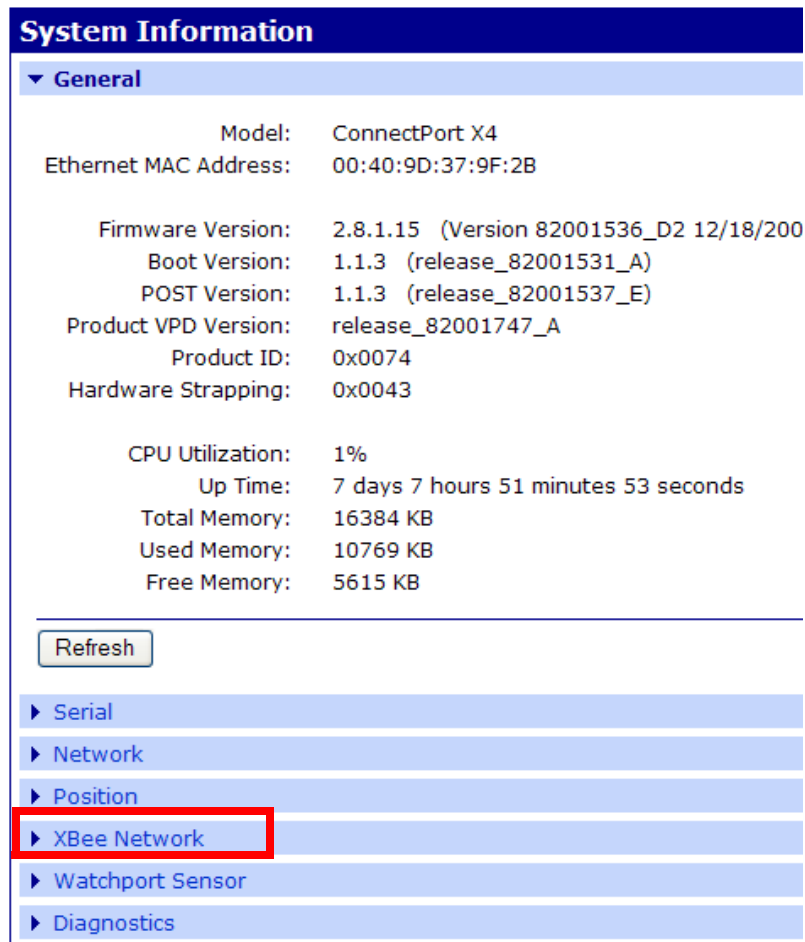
System Information

General

Model: ConnectPort X4
Ethernet MAC Address: 00:40:9D:37:9F:2B

Firmware Version: 2.8.1.15 (Version 82001536_D2 12/18/200
Boot Version: 1.1.3 (release_82001531_A)
POST Version: 1.1.3 (release_82001537_E)
Product VPD Version: release_82001747_A
Product ID: 0x0074
Hardware Strapping: 0x0043

CPU Utilization: 1%
Up Time: 7 days 7 hours 51 minutes 53 seconds
Total Memory: 16384 KB
Used Memory: 10769 KB
Free Memory: 5615 KB

Refresh

Serial
Network
Position
XBee Network
Watchport Sensor
Diagnostics